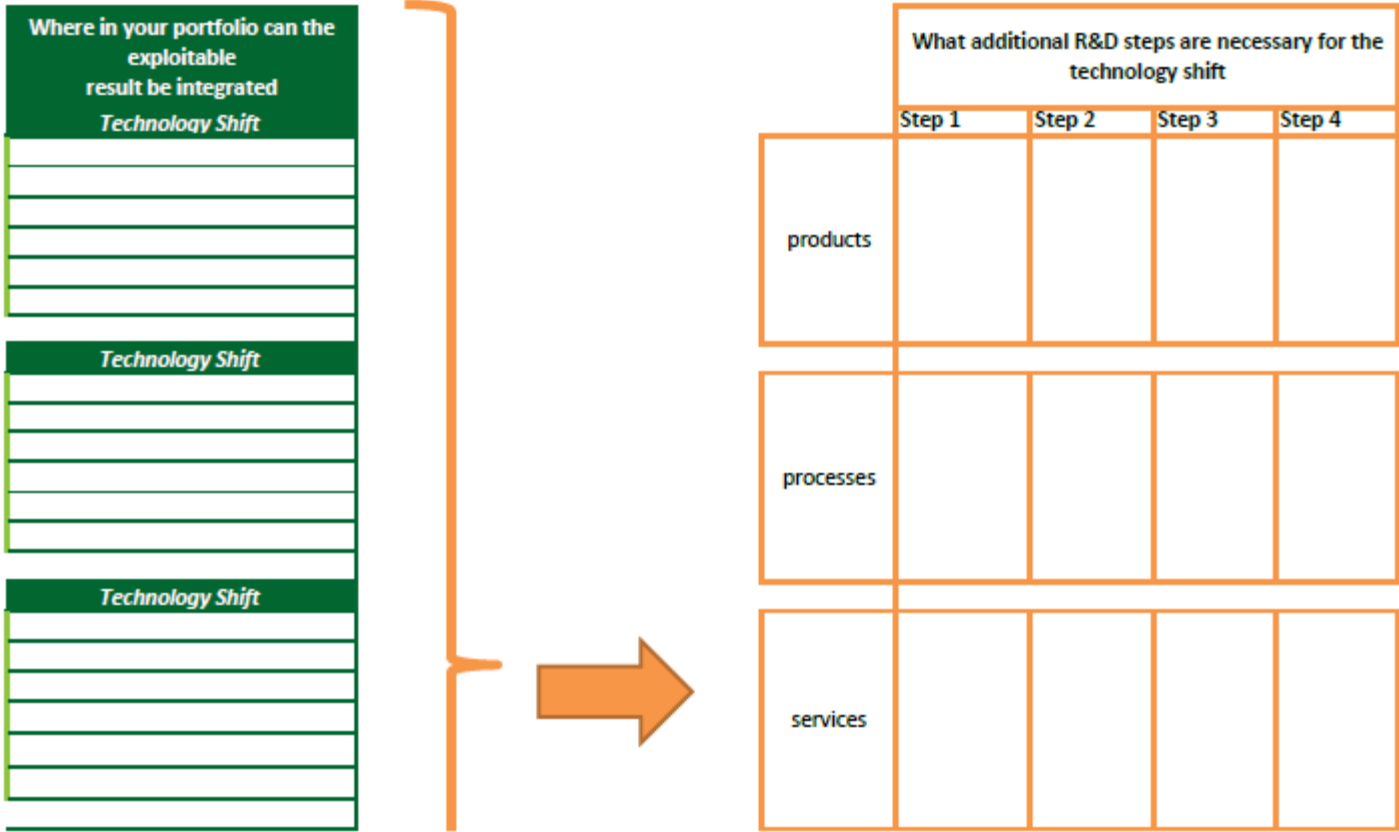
Where in your portfolio can the exploitable result be integrated

Technology Shift

Technology Shift

Technology Shift

What additional R&D steps are necessary for the technology shift

| | Step 1 | Step 2 | Step 3 | Step 4 |
|---|---|---|---|---|
| products | | | | |
| processes | | | | |
| services | | | | |